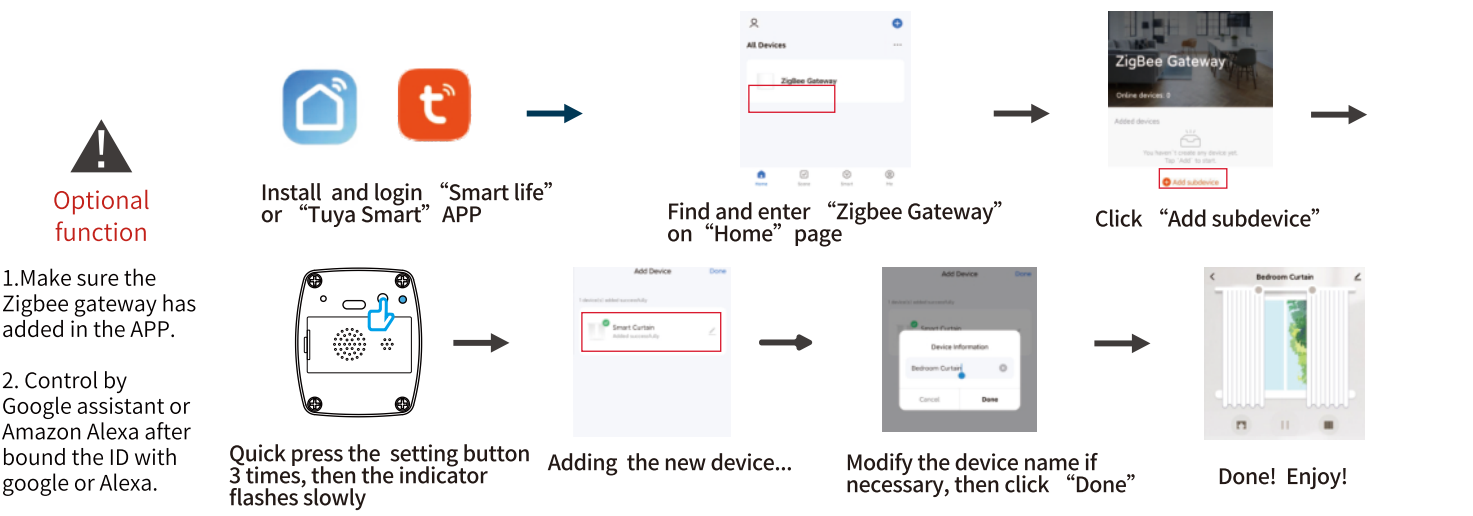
Optional function

1.Make sure the Zigbee gateway has added in the APP.

2. Control by Google assistant or Amazon Alexa after bound the ID with google or Alexa.

Install and login “Smart life” or “Tuya Smart” APP

All Devices

ZigBee Gateway

Home Scene Smart Me

Find and enter “Zigbee Gateway” on “Home” page

ZigBee Gateway

Online devices: 0

Added devices

You haven't create any device yet. Tap 'Add' to start.

Add subdevice

Click “Add subdevice”

Quick press the setting button 3 times, then the indicator flashes slowly

Add Device Done

1 device(s) added successfully

Smart Curtain

Added successfully

Adding the new device...

Add Device Done

Smart Curtain

Device Information

Bedroom Curtain

Cancel Done

Modify the device name if necessary, then click “Done”

Bedroom Curtain

Done! Enjoy!